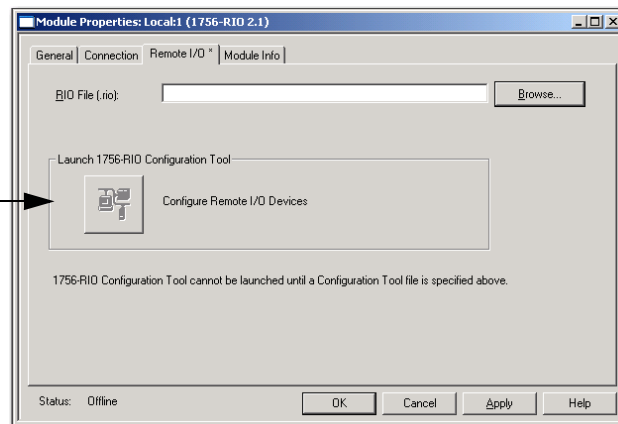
Module Properties: Local:1 (1756-RIO 2.1)

General | Connection | Remote I/O * | Module Info

RIO File (.rio):

Browse...

Launch 1756-RIO Configuration Tool

Configure Remote I/O Devices

1756-RIO Configuration Tool cannot be launched until a Configuration Tool file is specified above.

Status: Offline

OK

Cancel

Apply

Help